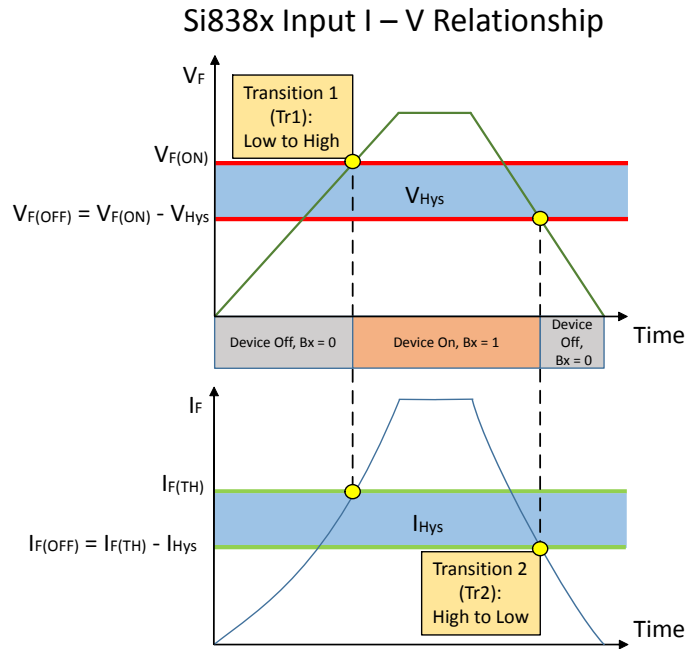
Si838x Input I – V Relationship

$V_F$

Transition 1 (Tr1): Low to High

$V_{F(ON)}$

$V_{Hys}$

$V_{F(OFF)} = V_{F(ON)} - V_{Hys}$

Device Off, Bx = 0

Device On, Bx = 1

Device Off, Bx = 0

Time

$I_F$

$I_{F(TH)}$

$I_{Hys}$

$I_{F(OFF)} = I_{F(TH)} - I_{Hys}$

Transition 2 (Tr2): High to Low

Time